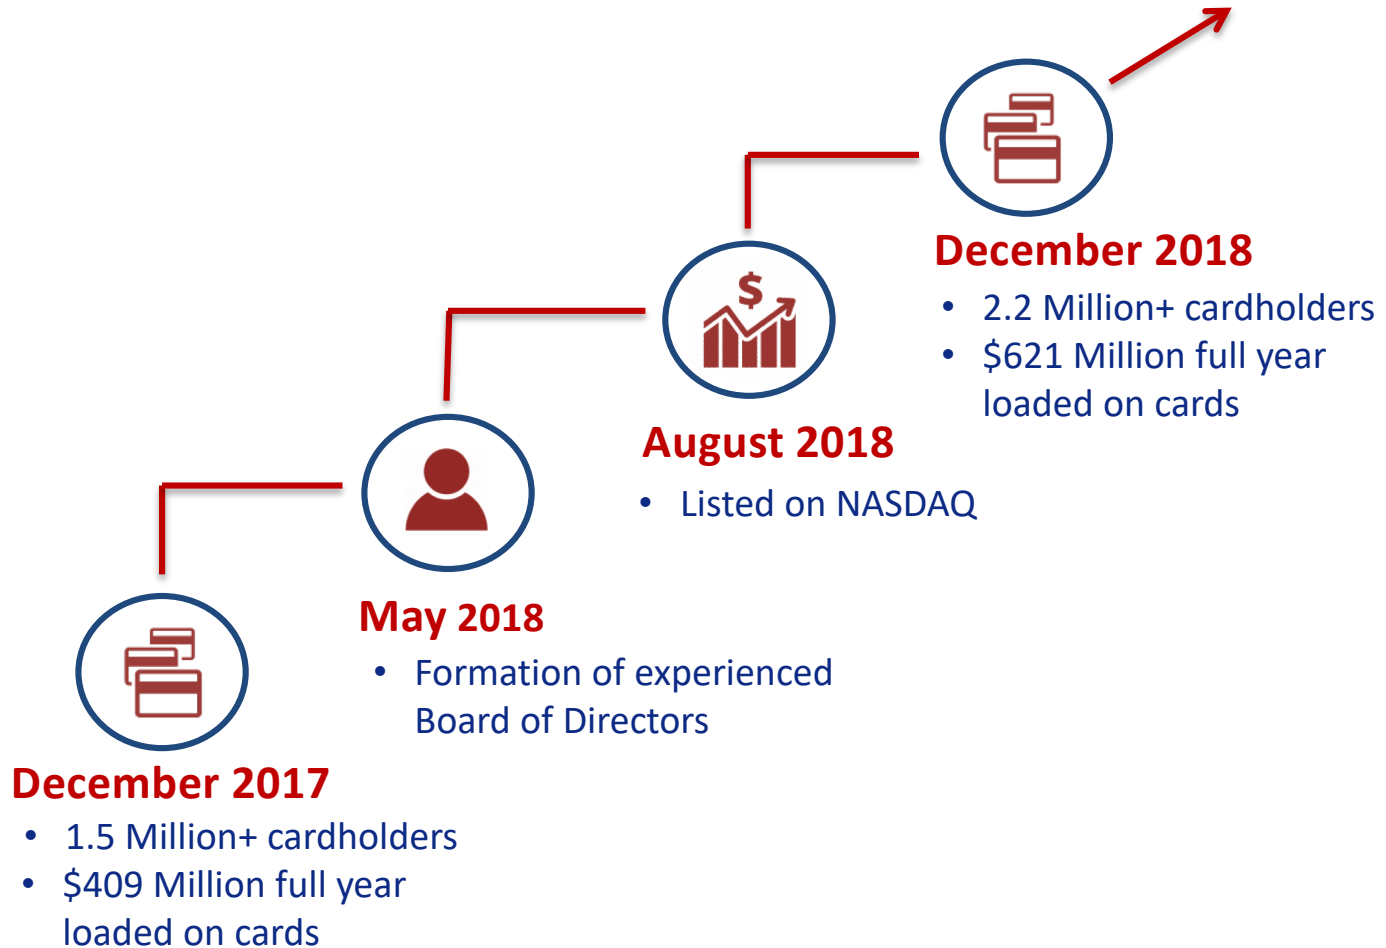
December 2018
• 2.2 Million+ cardholders
• \$621 Million full year loaded on cards

August 2018
• Listed on NASDAQ

May 2018
• Formation of experienced Board of Directors

December 2017
• 1.5 Million+ cardholders
• \$409 Million full year loaded on cards